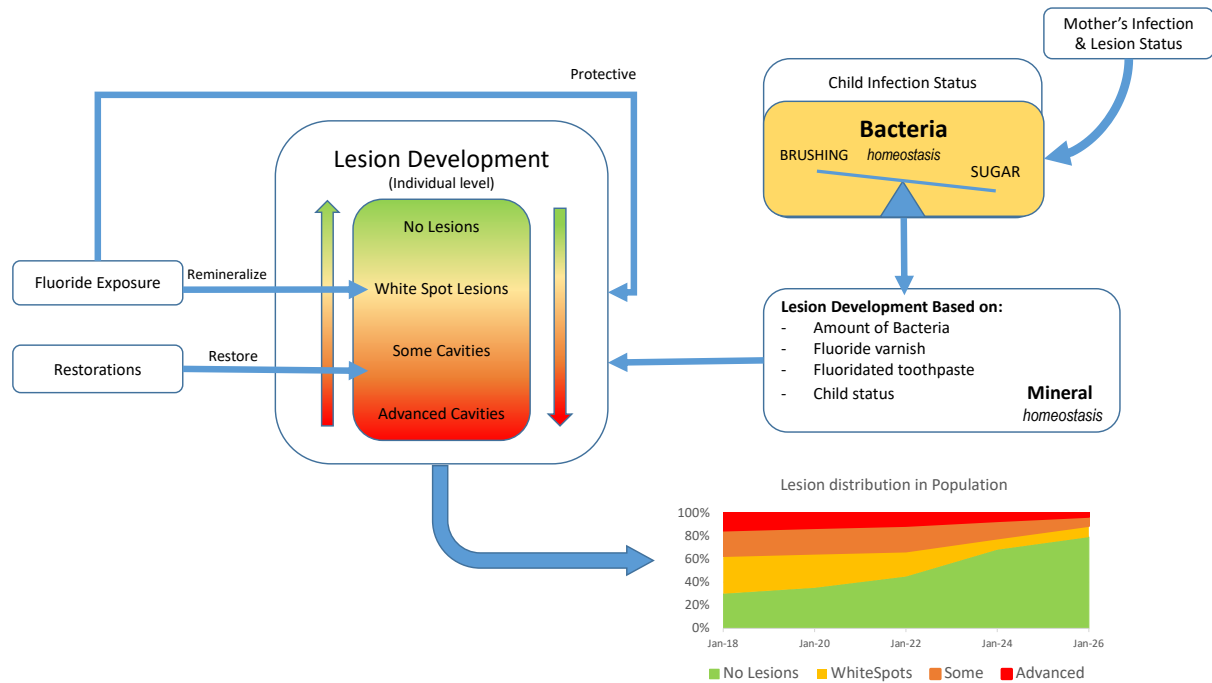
Mother's Infection & Lesion Status

Protective

Child Infection Status

Bacteria

BRUSHING homeostasis SUGAR

Lesion Development
(Individual level)

No Lesions

White Spot Lesions

Some Cavities

Advanced Cavities

Fluoride Exposure

Remineralize

Restorations

Restore

Lesion Development Based on:
- Amount of Bacteria
- Fluoride varnish
- Fluoridated toothpaste
- Child status

Mineral
homeostasis

Lesion distribution in Population

100%
80%
60%
40%
20%
0%

Jan-18 Jan-20 Jan-22 Jan-24 Jan-26

No Lesions WhiteSpots Some Advanced